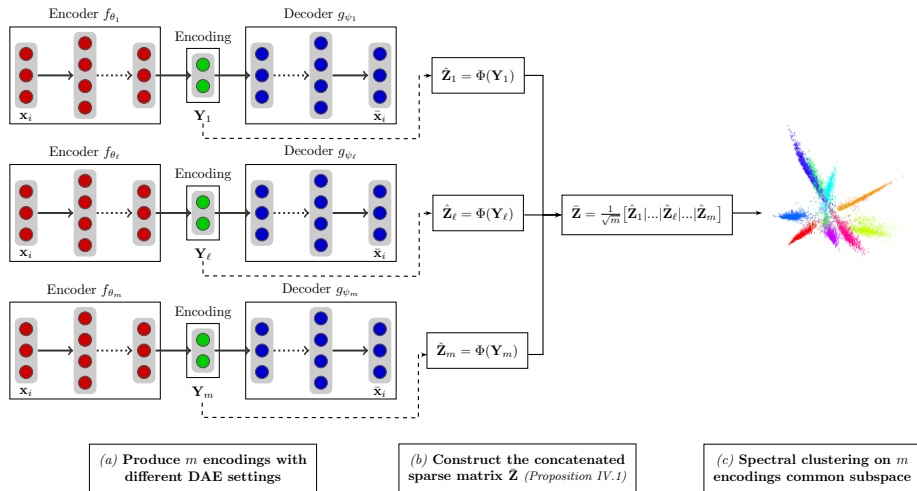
Encoder $f_{\theta_1}$

Encoding

Decoder $g_{\psi_1}$

$\mathbf{x}_i$

$\mathbf{Y}_1$

$\hat{\mathbf{x}}_i$

$\hat{\mathbf{Z}}_1 = \Phi(\mathbf{Y}_1)$

Encoder $f_{\theta_\ell}$

Encoding

Decoder $g_{\psi_\ell}$

$\mathbf{x}_i$

$\mathbf{Y}_\ell$

$\hat{\mathbf{x}}_i$

$\hat{\mathbf{Z}}_\ell = \Phi(\mathbf{Y}_\ell)$

$\bar{\mathbf{Z}} = \frac{1}{\sqrt{m}}[\hat{\mathbf{Z}}_1|...|\hat{\mathbf{Z}}_\ell|...|\hat{\mathbf{Z}}_m]$

Encoder $f_{\theta_m}$

Encoding

Decoder $g_{\psi_m}$

$\mathbf{x}_i$

$\mathbf{Y}_m$

$\hat{\mathbf{x}}_i$

$\hat{\mathbf{Z}}_m = \Phi(\mathbf{Y}_m)$

*(a)* **Produce** $m$ **encodings with different DAE settings**

*(b)* **Construct the concatenated sparse matrix** $\bar{\mathbf{Z}}$ *(Proposition IV.1)*

*(c)* **Spectral clustering on** $m$ **encodings common subspace**